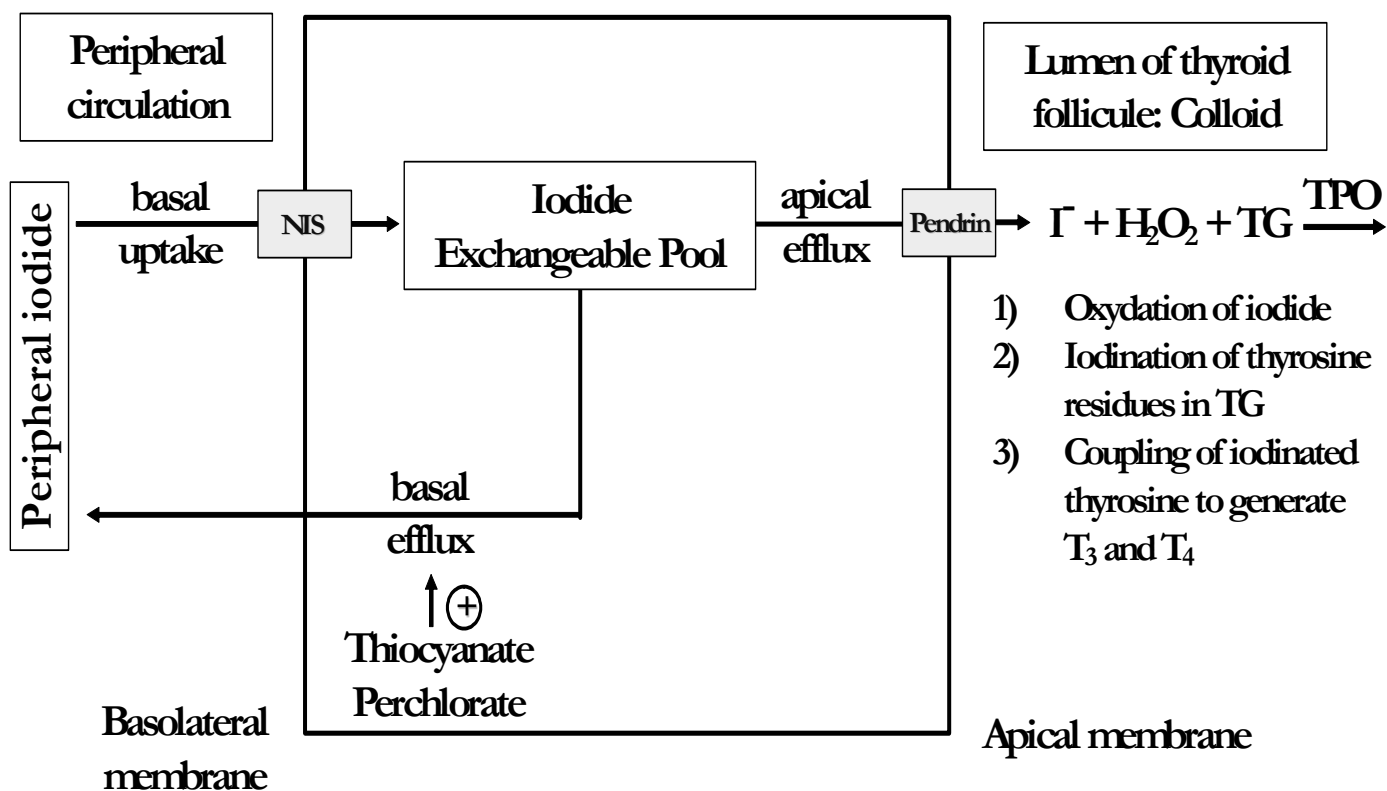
Peripheral circulation

Lumen of thyroid follicule: Colloid

Peripheral iodide

basal uptake

NIS

Iodide Exchangeable Pool

apical efflux

Pendrin

$I^- + H_2O_2 + TG \xrightarrow{TPO}$

1) Oxydation of iodide
2) Iodination of thyrosine residues in TG
3) Coupling of iodinated thyrosine to generate $T_3$ and $T_4$

basal efflux

+

Thiocyanate Perchlorate

Basolateral membrane

Apical membrane